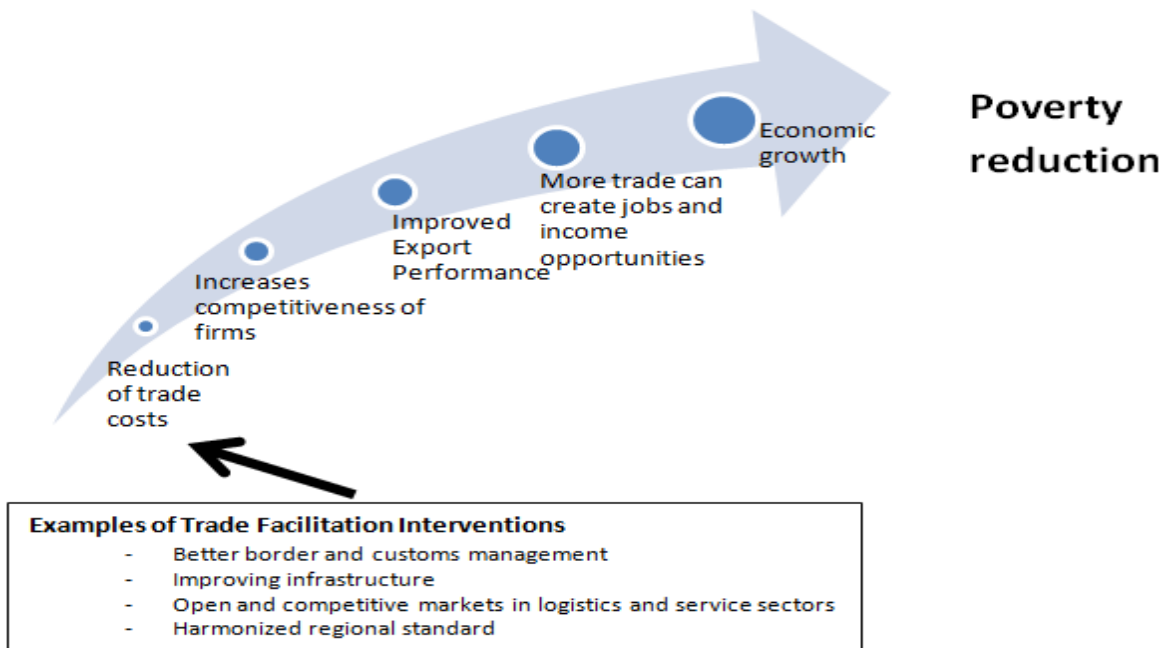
Poverty reduction

Economic growth

More trade can create jobs and income opportunities

Improved Export Performance

Increases competitiveness of firms

Reduction of trade costs

Examples of Trade Facilitation Interventions
- Better border and customs management
- Improving infrastructure
- Open and competitive markets in logistics and service sectors
- Harmonized regional standard